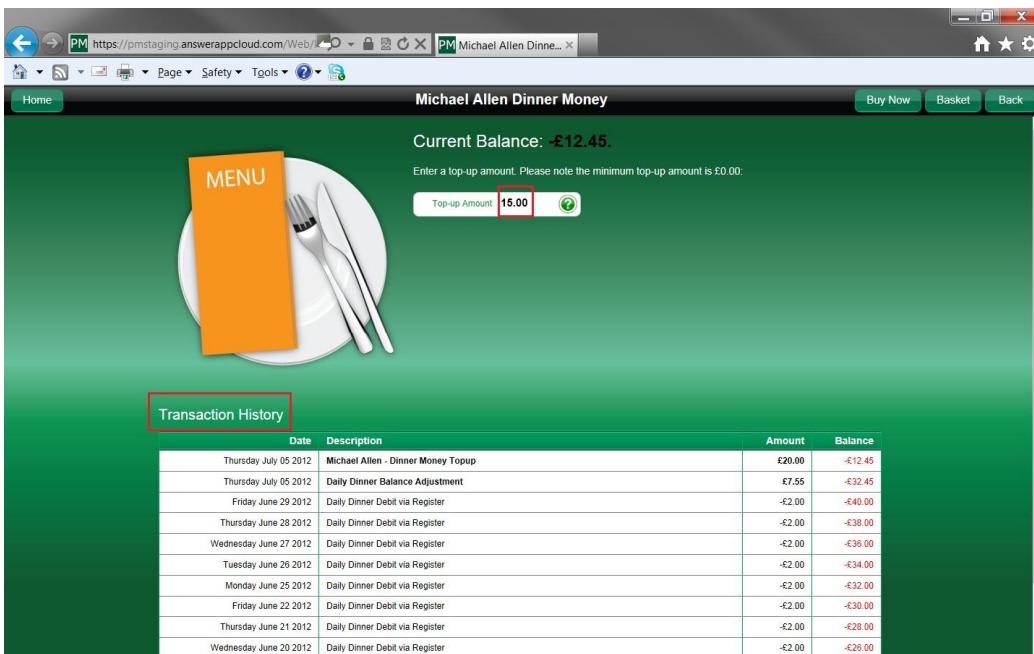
PM https://pmstaging.answerappcloud.com/Web/

PM Michael Allen Dinne... ×

Page ▾ Safety ▾ Tools ▾

Home

Michael Allen Dinner Money

Buy Now

Basket

Back

MENU

Current Balance: -£12.45.

Enter a top-up amount. Please note the minimum top-up amount is £0.00:

Top-up Amount 15.00

Transaction History

| Date | Description | Amount | Balance |
|---|---|---|---|
| Thursday July 05 2012 | Michael Allen - Dinner Money Topup | £20.00 | -£12.45 |
| Thursday July 05 2012 | Daily Dinner Balance Adjustment | £7.55 | -£32.45 |
| Friday June 29 2012 | Daily Dinner Debit via Register | -£2.00 | -£40.00 |
| Thursday June 28 2012 | Daily Dinner Debit via Register | -£2.00 | -£38.00 |
| Wednesday June 27 2012 | Daily Dinner Debit via Register | -£2.00 | -£36.00 |
| Tuesday June 26 2012 | Daily Dinner Debit via Register | -£2.00 | -£34.00 |
| Monday June 25 2012 | Daily Dinner Debit via Register | -£2.00 | -£32.00 |
| Friday June 22 2012 | Daily Dinner Debit via Register | -£2.00 | -£30.00 |
| Thursday June 21 2012 | Daily Dinner Debit via Register | -£2.00 | -£28.00 |
| Wednesday June 20 2012 | Daily Dinner Debit via Register | -£2.00 | -£26.00 |